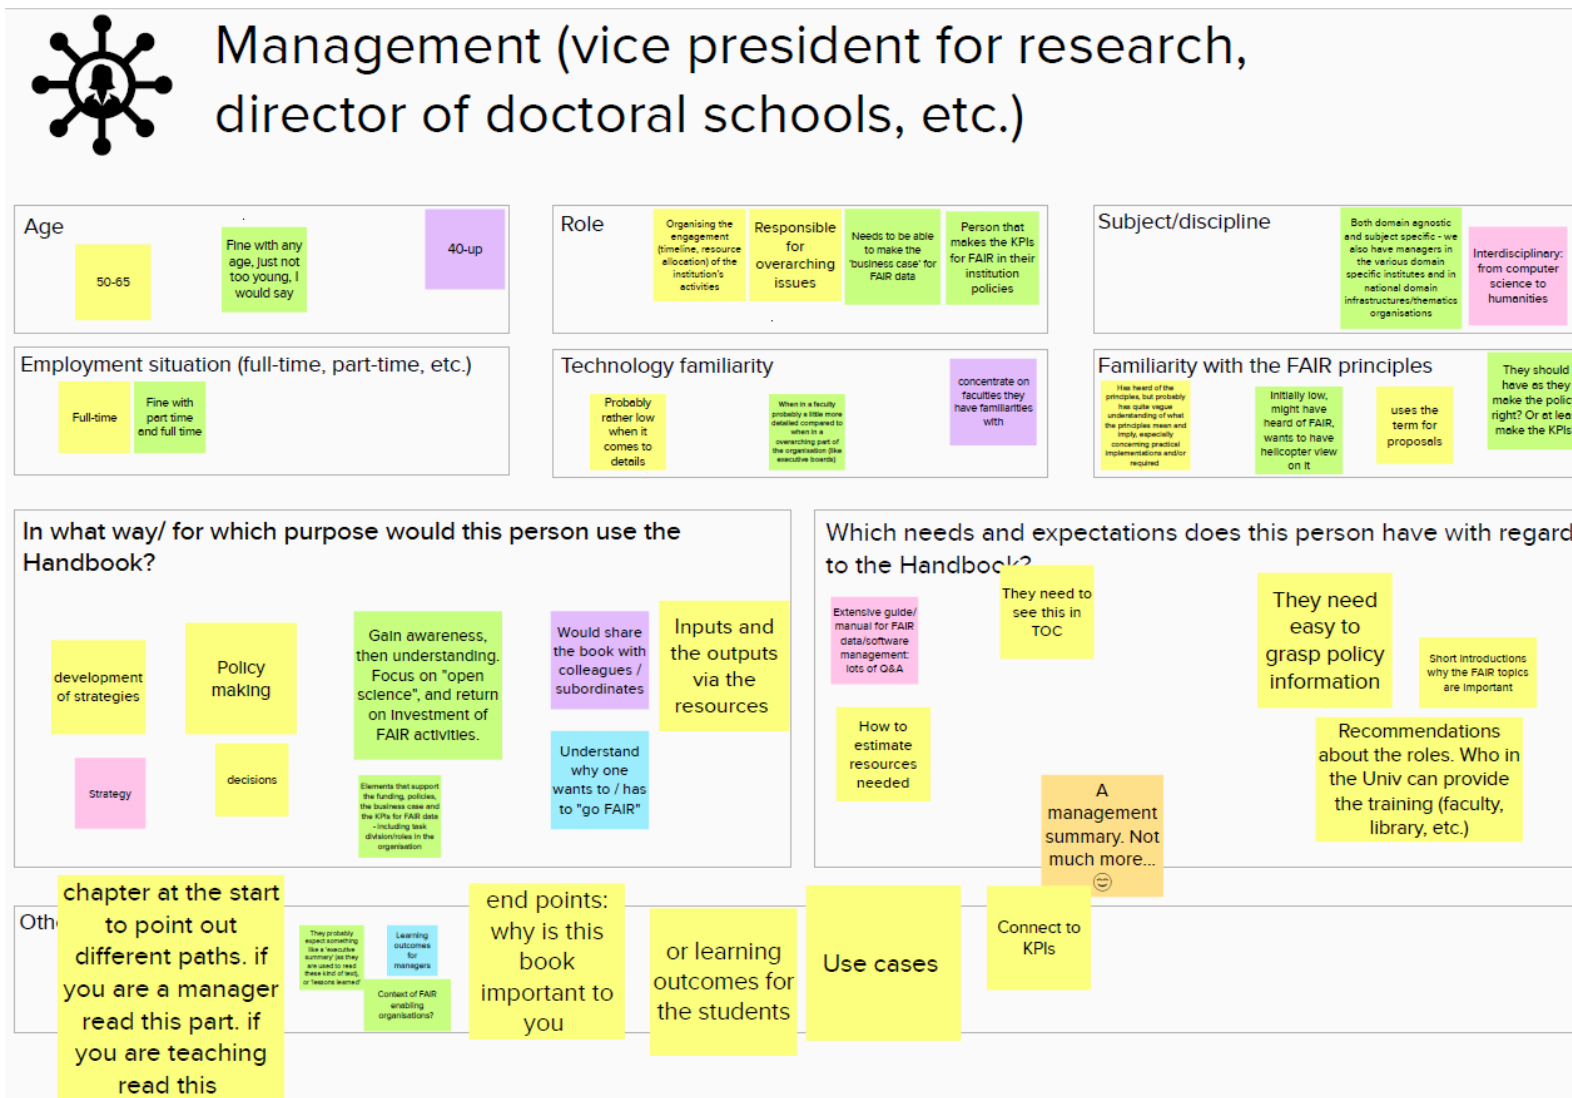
Management (vice president for research, director of doctoral schools, etc.)

Age

50-65

Fine with any age, just not too young, I would say

40-up

Role

Organising the engagement (timeline, resource allocation) of the institution's activities

Responsible for overarching issues

Needs to be able to make the 'business case' for FAIR data

Person that makes the KPIs for FAIR in their institution policies

Subject/discipline

Both domain agnostic and subject specific - we also have managers in the various domain specific institutes and in national domain infrastructures/thematics organisations

Interdisciplinary: from computer science to humanities

Employment situation (full-time, part-time, etc.)

Full-time

Fine with part time and full time

Technology familiarity

Probably rather low when it comes to details

When in a faculty probably a little more detailed compared to when in a overarching part of the organisation (like executive boards)

concentrate on faculties they have familiarities with

Familiarity with the FAIR principles

Has heard of the principles, but probably has quite vague understanding of what the principles mean and imply, especially concerning practical implementations and/or required

Initially low, might have heard of FAIR, wants to have helicopter view on it

uses the term for proposals

They should have as they make the polic right? Or at lea make the KPIs

In what way/ for which purpose would this person use the Handbook?

development of strategies

Policy making

Gain awareness, then understanding. Focus on "open science", and return on investment of FAIR activities.

Would share the book with colleagues / subordinates

Inputs and the outputs via the resources

Strategy

decisions

Elements that support the funding, policies, the business case and the KPIs for FAIR data - including task division/roles in the organisation

Understand why one wants to / has to "go FAIR"

Which needs and expectations does this person have with regard to the Handbook?

Extensive guide/ manual for FAIR data/software management: lots of Q&A

They need to see this in TOC

They need easy to grasp policy information

Short introductions why the FAIR topics are important

How to estimate resources needed

A management summary. Not much more... 😊

Recommendations about the roles. Who in the Univ can provide the training (faculty, library, etc.)

Oth

chapter at the start to point out different paths. if you are a manager read this part. if you are teaching read this

They probably expect something like a 'executive summary' (as they are used to read these kind of text), or 'lessons learned'

Learning outcomes for managers

Context of FAIR enabling organisations?

end points: why is this book important to you

or learning outcomes for the students

Use cases

Connect to KPIs